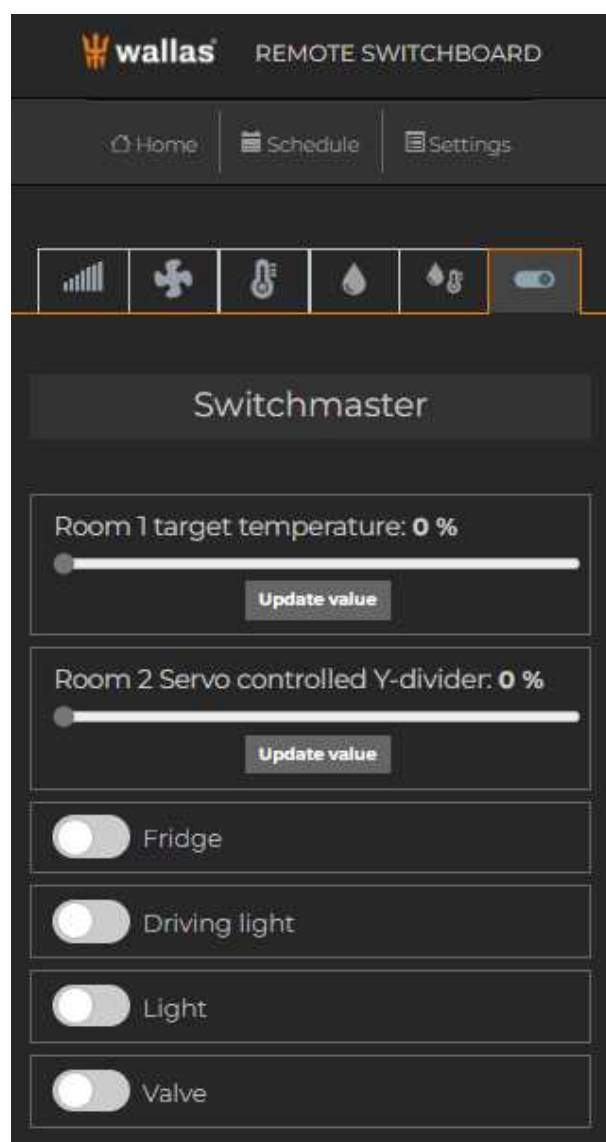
wallas REMOTE SWITCHBOARD

Home | Schedule | Settings

Switchmaster

Room 1 target temperature: **0 %**

Update value

Room 2 Servo controlled Y-divider: **0 %**

Update value

Fridge

Driving light

Light

Valve